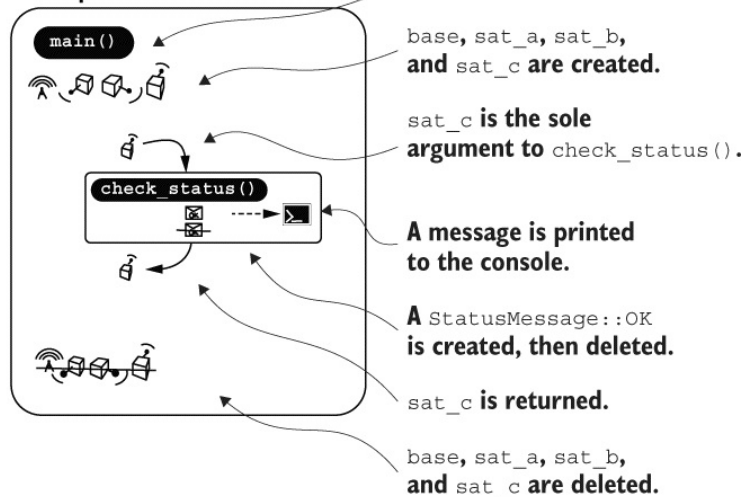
main()

check_status()

base, sat_a, sat_b, and sat_c are created.

sat_c is the sole argument to check_status().

A message is printed to the console.

A StatusMessage::OK is created, then deleted.

sat_c is returned.

base, sat_a, sat_b, and sat_c are deleted.